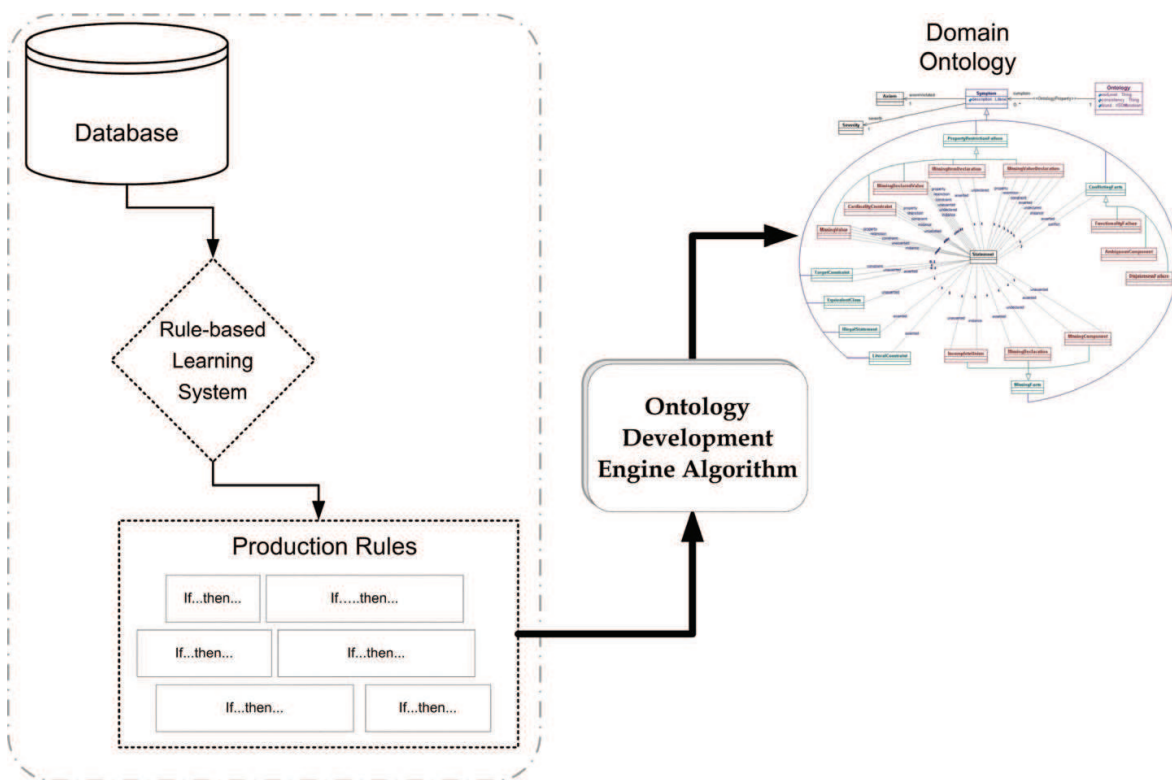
Database

Rule-based Learning System

Production Rules

If...then...

If.....then...

If...then...

If...then...

If...then...

If...then...

Ontology Development Engine Algorithm

Domain Ontology

Axiom

Symptom

Ontology

Severity

PropertyRestrictionFailure

MissingItemDeclaration

MissingValueDeclaration

MissingDeclaredValue

CardinalityConstraint

ConflictingFacts

MissingValue

FunctionalityFailure

AmbiguousComponent

Statement

DisjointnessFailure

ScopeConstraint

EquivalentClass

IllegalStatement

LiteralConstraint

IncompleteItem

MissingDeclaration

MissingComponent

MissingFacts

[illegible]